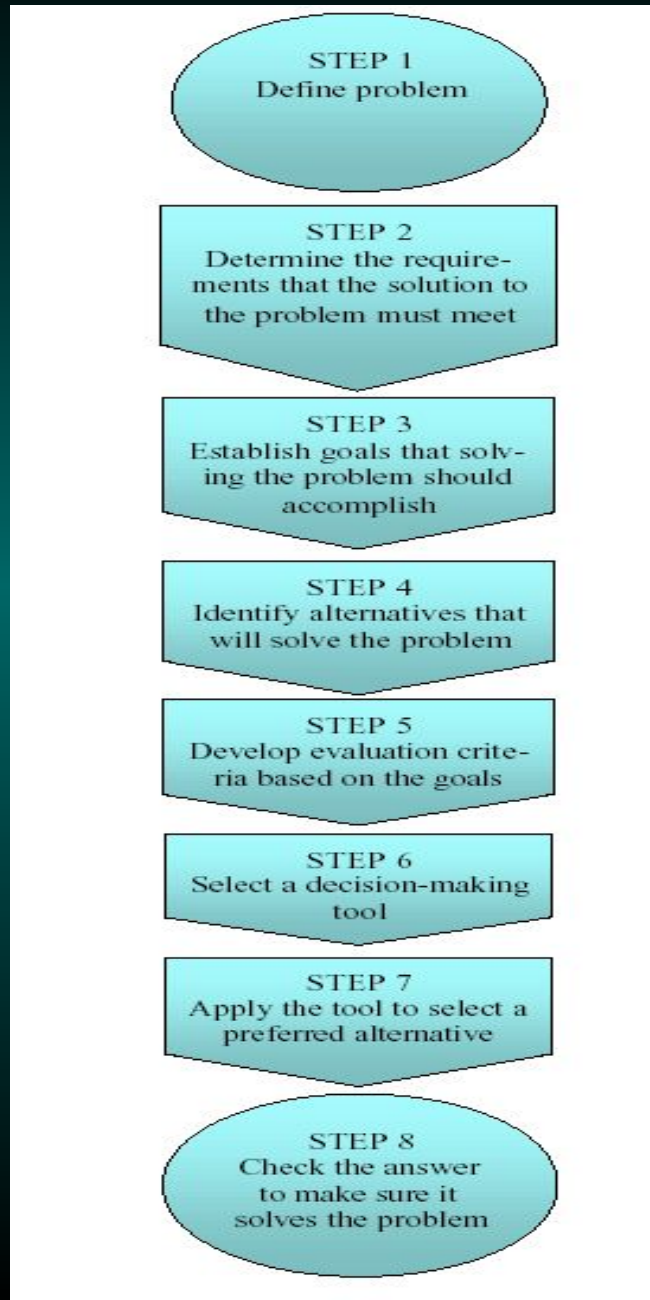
STEP 1
Define problem

STEP 2
Determine the requirements that the solution to the problem must meet

STEP 3
Establish goals that solving the problem should accomplish

STEP 4
Identify alternatives that will solve the problem

STEP 5
Develop evaluation criteria based on the goals

STEP 6
Select a decision-making tool

STEP 7
Apply the tool to select a preferred alternative

STEP 8
Check the answer to make sure it solves the problem